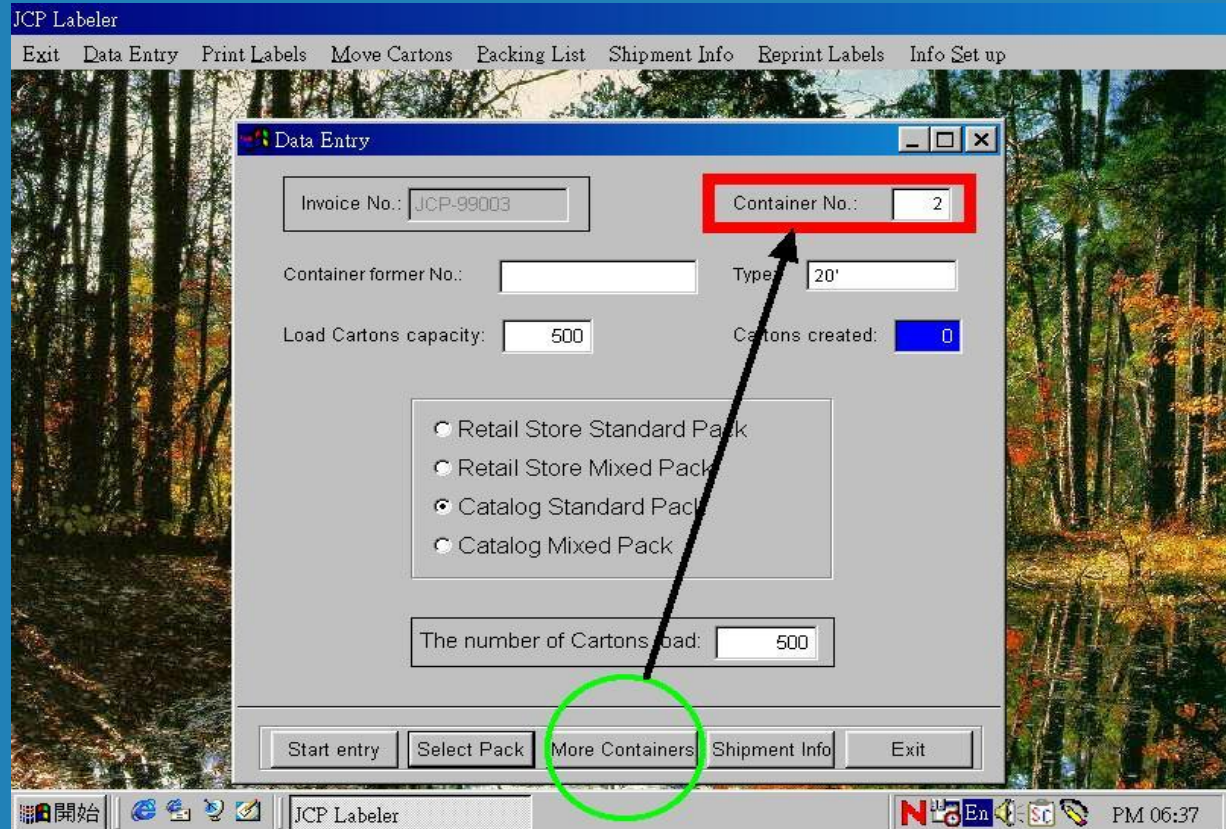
JCP Labeler

Exit Data Entry Print Labels Move Cartons Packing List Shipment Info Reprint Labels Info Set up

Data Entry

Invoice No.: JCP-99003

Container No.: 2

Container former No.:

Type: 20'

Load Cartons capacity: 500

Cartons created: 0

Retail Store Standard Pack
Retail Store Mixed Pack
Catalog Standard Pack
Catalog Mixed Pack

The number of Cartons load: 500

Start entry Select Pack More Containers Shipment Info Exit

開始 JCP Labeler En PM 06:37